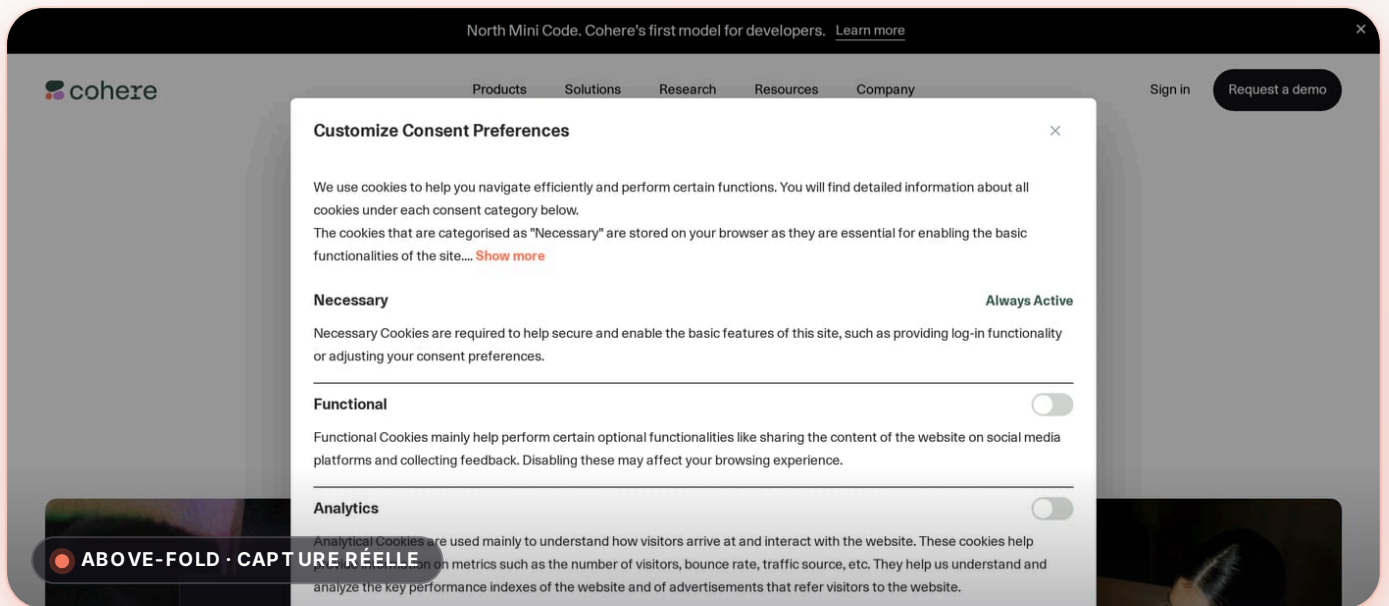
North Mini Code. Cohere's first model for developers. Learn more

cohere

Products Solutions Research Resources Company

Sign in Request a demo

Customize Consent Preferences

We use cookies to help you navigate efficiently and perform certain functions. You will find detailed information about all cookies under each consent category below.

The cookies that are categorised as "Necessary" are stored on your browser as they are essential for enabling the basic functionalities of the site.... Show more

Necessary

Always Active

Necessary Cookies are required to help secure and enable the basic features of this site, such as providing log-in functionality or adjusting your consent preferences.

Functional

Functional Cookies mainly help perform certain optional functionalities like sharing the content of the website on social media platforms and collecting feedback. Disabling these may affect your browsing experience.

Analytics

Analytical Cookies are used mainly to understand how visitors arrive at and interact with the website. These cookies help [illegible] on metrics such as the number of visitors, bounce rate, traffic source, etc. They help us understand and analyze the key performance indexes of the website and of advertisements that refer visitors to the website.

ABOVE-FOLD · CAPTURE RÉELLE